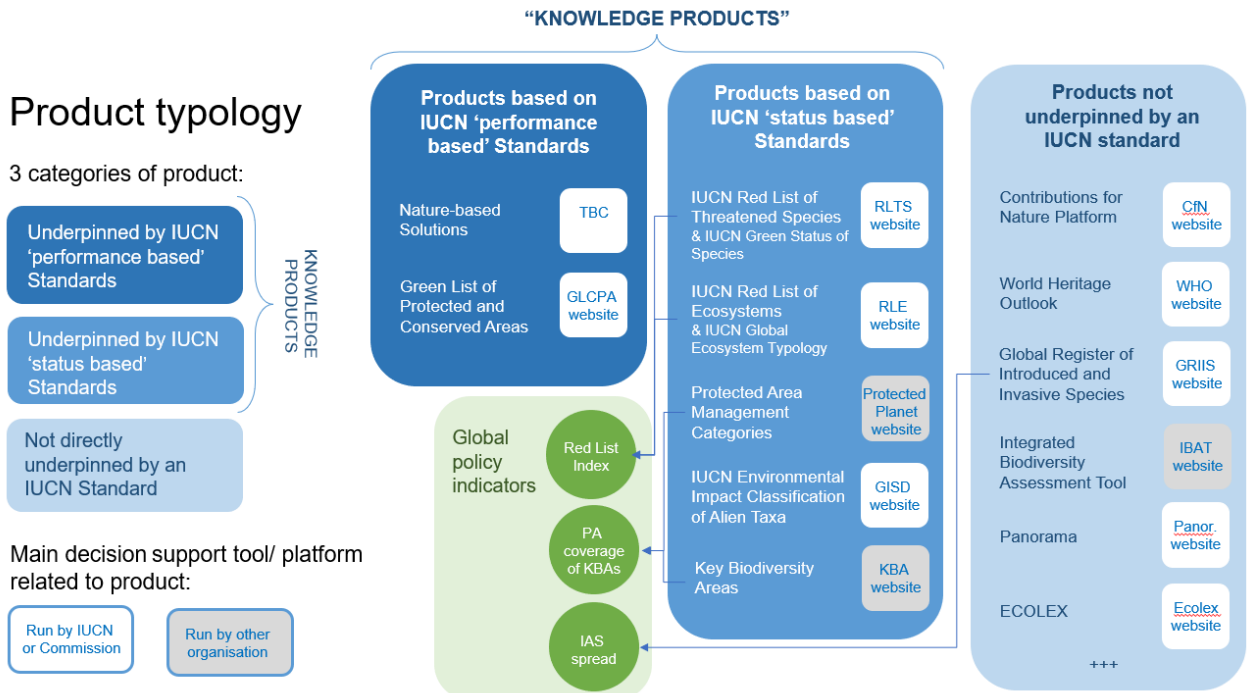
"KNOWLEDGE PRODUCTS"

Product typology

3 categories of product:

Underpinned by IUCN 'performance based' Standards

Underpinned by IUCN 'status based' Standards

KNOWLEDGE PRODUCTS

Not directly underpinned by an IUCN Standard

Main decision support tool/ platform related to product:

Run by IUCN or Commission

Run by other organisation

Products based on IUCN 'performance based' Standards

Nature-based Solutions

TBC

Green List of Protected and Conserved Areas

GLCPA website

Global policy indicators

Red List Index

PA coverage of KBAs

IAS spread

Products based on IUCN 'status based' Standards

IUCN Red List of Threatened Species & IUCN Green Status of Species

RLTS website

IUCN Red List of Ecosystems & IUCN Global Ecosystem Typology

RLE website

Protected Area Management Categories

Protected Planet website

IUCN Environmental Impact Classification of Alien Taxa

GISD website

Key Biodiversity Areas

KBA website

Products not underpinned by an IUCN standard

Contributions for Nature Platform

CfN website

World Heritage Outlook

WHO website

Global Register of Introduced and Invasive Species

GRIIS website

Integrated Biodiversity Assessment Tool

IBAT website

Panorama

Panor. website

ECOLEX

Ecolex website

+++